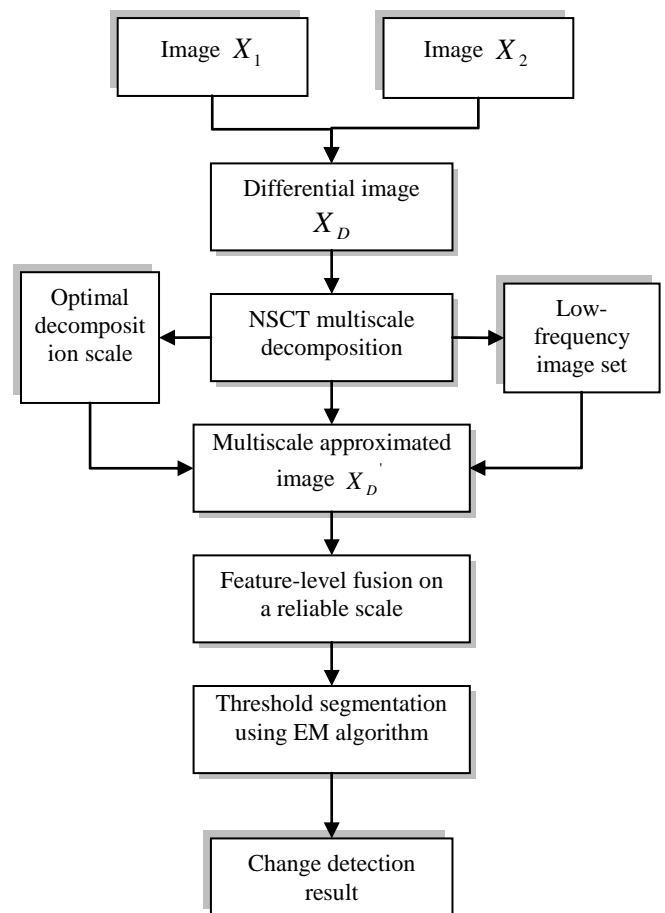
Image $X_1$

Image $X_2$

Differential image $X_D$

Optimal decomposition scale

NSCT multiscale decomposition

Low-frequency image set

Multiscale approximated image $X_D'$

Feature-level fusion on a reliable scale

Threshold segmentation using EM algorithm

Change detection result